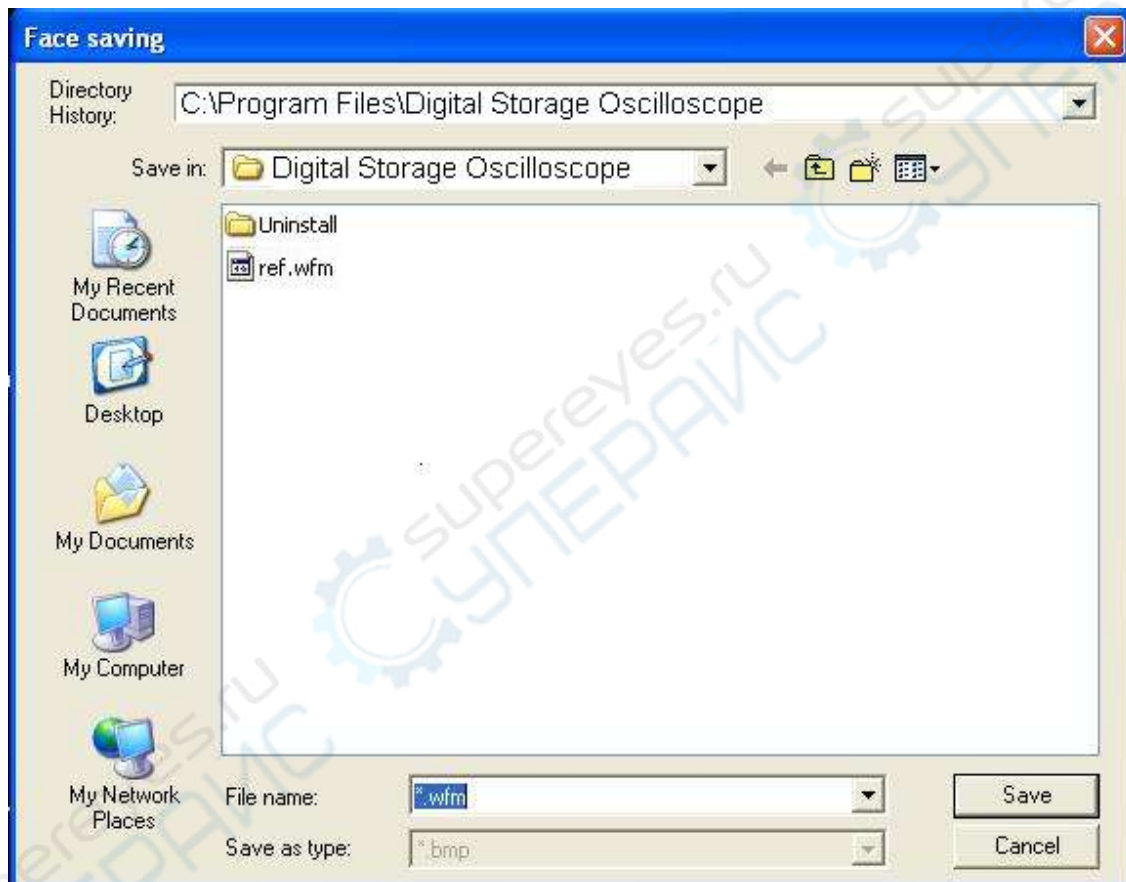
Face saving

Directory History: C:\Program Files\Digital Storage Oscilloscope

Save in: Digital Storage Oscilloscope

My Recent Documents

Desktop

My Documents

My Computer

My Network Places

Uninstall

ref.wfm

File name: *.wfm

Save as type: *.bmp

Save

Cancel

supereyes.ru
СУПЕРАЙС

supereyes.ru
СУПЕРАЙС

supereyes.ru
СУПЕРАЙС